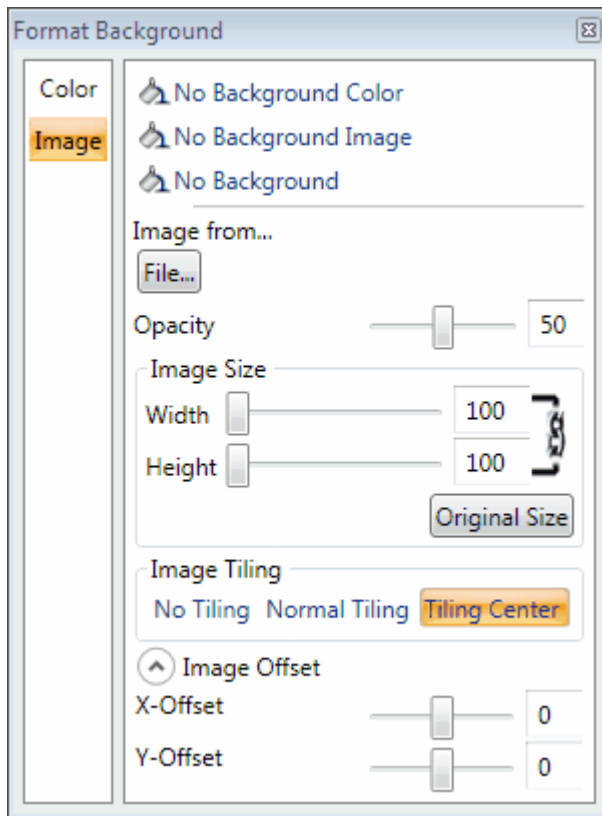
Format Background

Color
Image

No Background Color
No Background Image
No Background

Image from...
File...

Opacity 50

Image Size
Width 100
Height 100
Original Size

Image Tiling
No Tiling Normal Tiling Tiling Center

Image Offset
X-Offset 0
Y-Offset 0